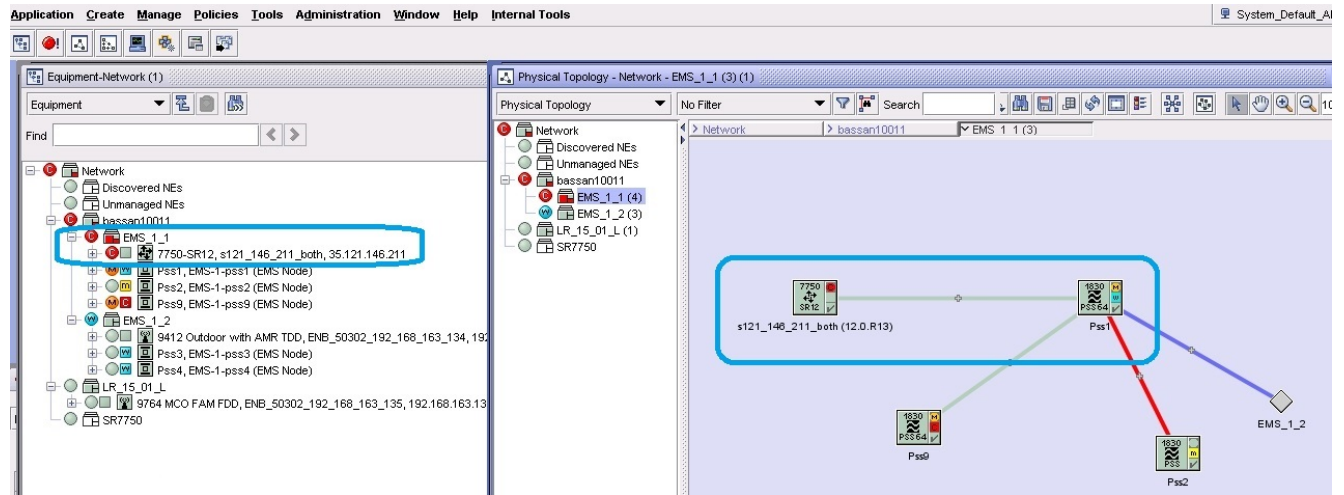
Application Create Manage Policies Tools Administration Window Help Internal Tools

System_Default_A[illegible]

Equipment-Network (1)

Equipment

Find

Network
Discovered NEs
Unmanaged NEs
bassan10011
EMS_1_1
7750-SR12, s121_146_211_both, 35.121.146.211
Pss1, EMS-1-pss1 (EMS Node)
Pss2, EMS-1-pss2 (EMS Node)
Pss9, EMS-1-pss9 (EMS Node)
EMS_1_2
9412 Outdoor with AMR TDD, ENB_50302_192_168_163_134, 192
Pss3, EMS-1-pss3 (EMS Node)
Pss4, EMS-1-pss4 (EMS Node)
LR_15_01_L
9764 MCO FAM FDD, ENB_50302_192_168_163_135, 192.168.163.13
SR7750

Physical Topology - Network - EMS_1_1 (3) (1)

Physical Topology

No Filter

Search

Network
Discovered NEs
Unmanaged NEs
bassan10011
EMS_1_1 (4)
EMS_1_2 (3)
LR_15_01_L (1)
SR7750

> Network
> bassan10011
EMS 1 1 (3)

7750 SR12
s121_146_211_both (12.0.R13)

1830 PSS64
Pss1

1830 PSS64
Pss9

1830 PSS
Pss2

EMS_1_2